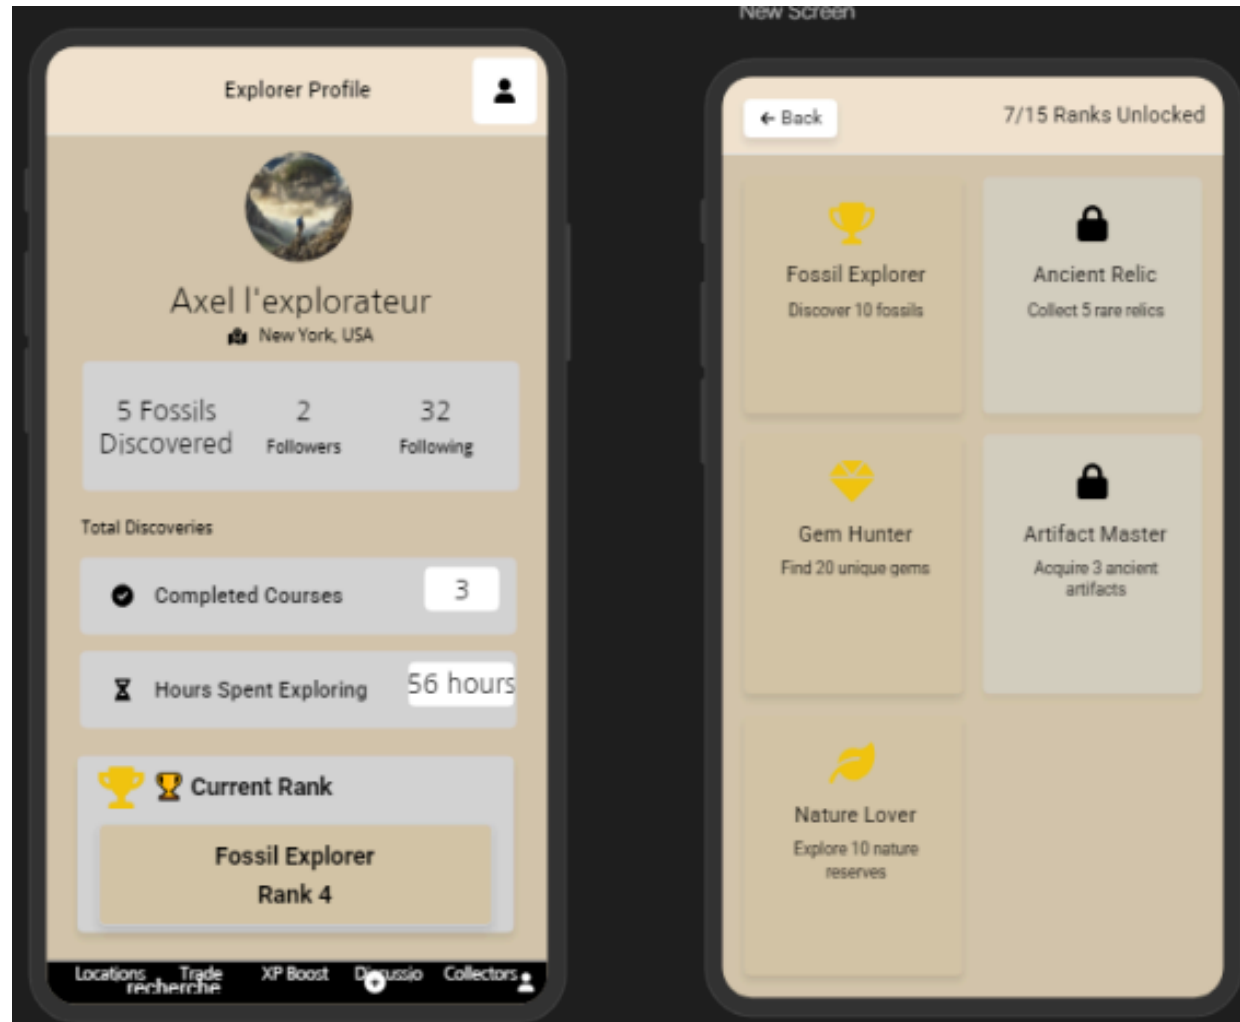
Explorer Profile

Axel l'explorateur
New York, USA

5 Fossils Discovered
2 Followers
32 Following

Total Discoveries

Completed Courses 3

Hours Spent Exploring 56 hours

Current Rank

Fossil Explorer
Rank 4

Locations recherche Trade XP Boost Discussio Collectors

New Screen

← Back
7/15 Ranks Unlocked

Fossil Explorer
Discover 10 fossils

Ancient Relic
Collect 5 rare relics

Gem Hunter
Find 20 unique gems

Artifact Master
Acquire 3 ancient artifacts

Nature Lover
Explore 10 nature reserves